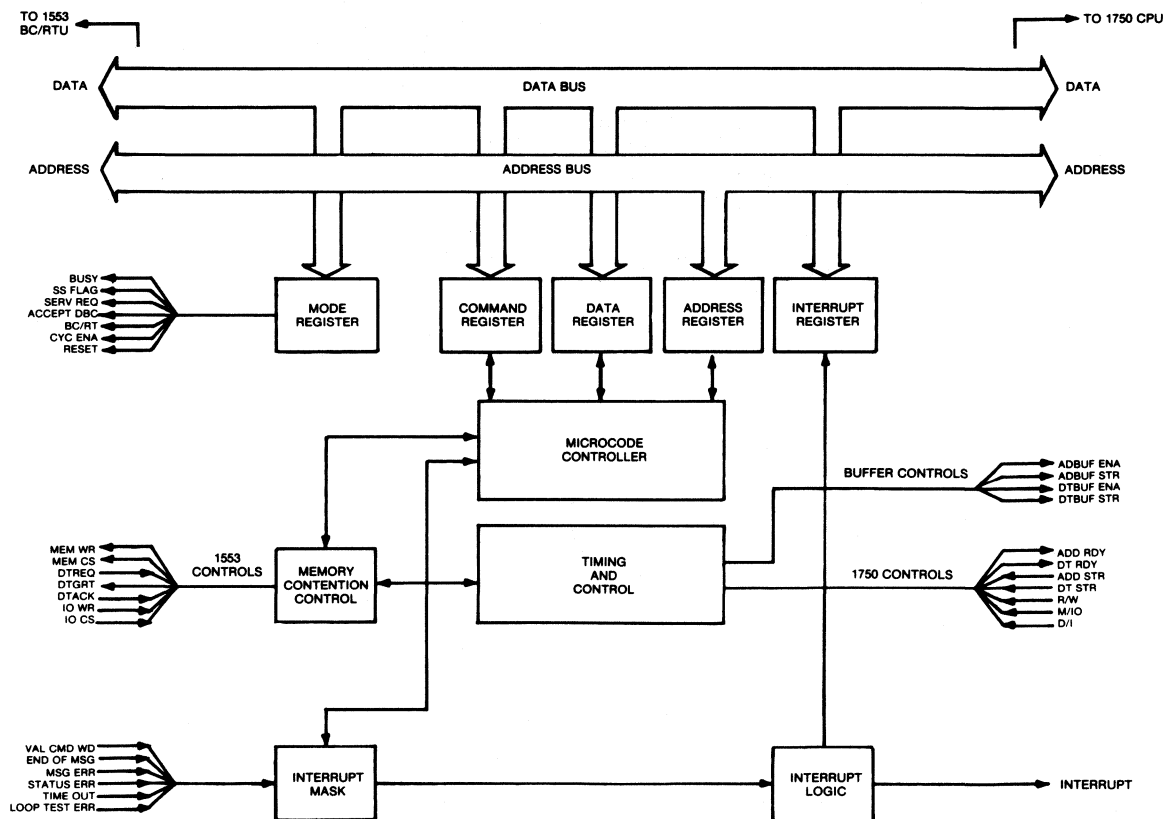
TO 1553 BC/RTU

TO 1750 CPU

DATA

DATA BUS

DATA

ADDRESS

ADDRESS BUS

ADDRESS

BUSY
SS FLAG
SERV REQ
ACCEPT DBC
BC/RT
CYC ENA
RESET

MODE REGISTER

COMMAND REGISTER

DATA REGISTER

ADDRESS REGISTER

INTERRUPT REGISTER

MICROCODE CONTROLLER

BUFFER CONTROLS

ADBUF ENA
ADBUF STR
DTBUF ENA
DTBUF STR

MEM WR
MEM CS
DTREQ
DTGRT
DTACK
IO WR
IO CS

1553 CONTROLS

MEMORY CONTENTION CONTROL

TIMING AND CONTROL

1750 CONTROLS

ADD RDY
DT RDY
ADD STR
DT STR
R/W
M/IO
D/I

VAL CMD WD
END OF MSG
MSG ERR
STATUS ERR
TIME OUT
LOOP TEST ERR

INTERRUPT MASK

INTERRUPT LOGIC

INTERRUPT